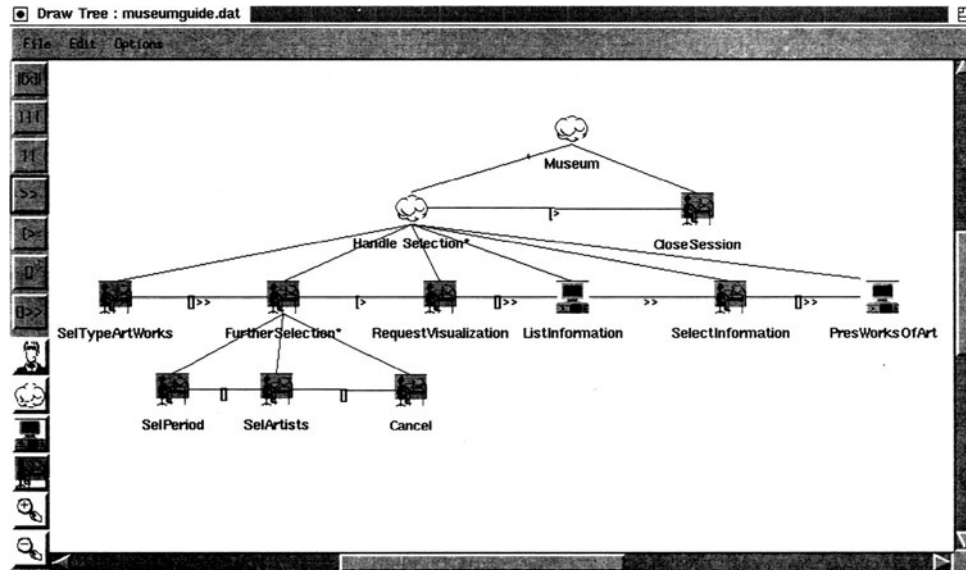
Draw Tree : museumguide.dat

File Edit Options

|[]|| |||

|||

>>

[>

[]

[]>>

Museum

[>

Handle Selection*

CloseSession

[]>>

[>

[]>>

>>

[]>>

SelTypeArtWorks

FurtherSelection*

RequestVisualization

ListInformation

SelectInformation

PresWorksOfArt

[]

[]

SelPeriod

SelArtists

Cancel